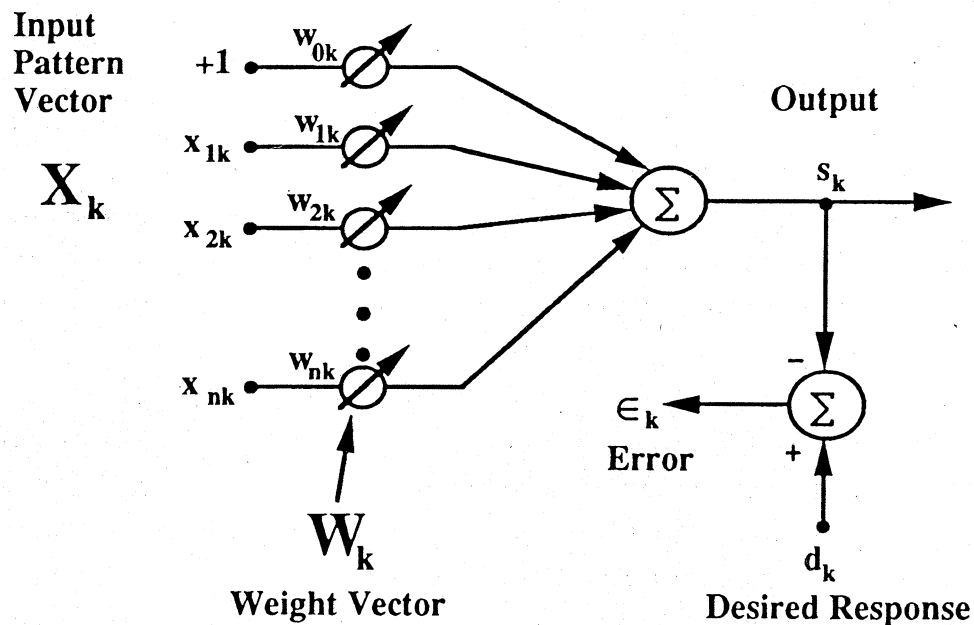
Input Pattern Vector

$\mathbf{X_k}$

+1

$x_{1k}$

$x_{2k}$

$x_{nk}$

$w_{0k}$

$w_{1k}$

$w_{2k}$

$w_{nk}$

$\Sigma$

Output

$s_k$

−

$\Sigma$

+

$\in_k$

Error

$d_k$

Desired Response

$\mathbf{W_k}$

Weight Vector